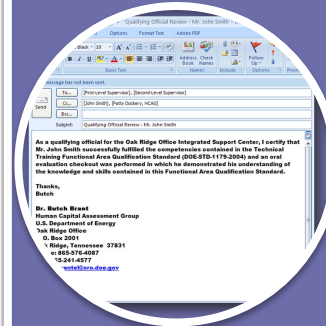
Qualifying Official Review - Mr. John Smith -

Options Format Text Adobe PDF

Black 10 A A

Address Book Check Names

Follow Up

Basic Text Names Include Options

message has not been sent.

Send

To... [First-Level Supervisor], [Second-Level Supervisor]

Cc... [John Smith], [Patty Dockery, HCAG]

Bcc...

Subject: Qualifying Official Review - Mr. John Smith

As a qualifying official for the Oak Ridge Office Integrated Support Center, I certify that Mr. John Smith successfully fulfilled the competencies contained in the Technical Training Functional Area Qualification Standard (DOE-STD-1179-2004) and an oral evaluation checkout was performed in which he demonstrated his understanding of the knowledge and skills contained in this Functional Area Qualification Standard.

Thanks,
Butch

Dr. Butch Brant
Human Capital Assessment Group
U.S. Department of Energy
Oak Ridge Office
O. Box 2001
Ridge, Tennessee 37831
: 865-576-4087
5-241-4577
antel@oro.doe.gov